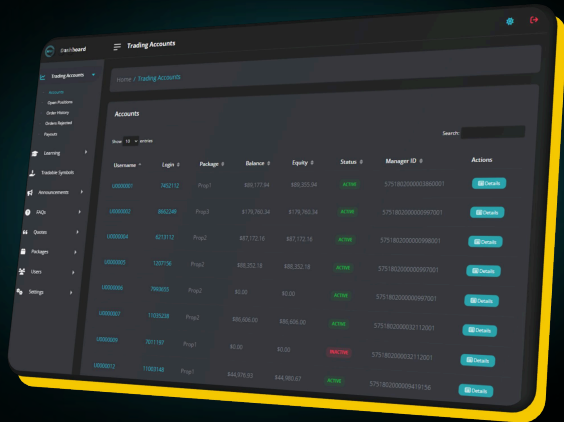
Dashboard

Trading Accounts

Trading Accounts
Accounts
Open Positions
Order History
Orders Rejected
Payouts

Learning
Tradable Symbols
Announcements
FAQs
Quotes
Packages
Users
Settings

Home / Trading Accounts

Accounts

Show 10 entries

Search:

| Username | Login | Package | Balance | Equity | Status | Manager ID | Actions |
|---|---|---|---|---|---|---|---|
| U000001 | 7452112 | Prop1 | $88,177.94 | $86,353.94 | ACTIVE | 5751802000003860001 | Details |
| U000002 | 8662248 | Prop1 | $179,760.34 | $179,760.34 | ACTIVE | 5751802000000997001 | Details |
| U000004 | 8213112 | Prop2 | $87,172.16 | $87,172.16 | ACTIVE | 5751802000000998001 | Details |
| U000005 | 1207156 | Prop2 | $88,352.18 | $88,352.18 | ACTIVE | 5751802000000997001 | Details |
| U000006 | 7993055 | Prop2 | $0.00 | $0.00 | ACTIVE | 5751802000000997001 | Details |
| U000007 | 11055208 | Prop2 | $99,606.00 | $86,608.00 | ACTIVE | 5751802000032112001 | Details |
| U000009 | 7011197 | Prop1 | $0.00 | $0.00 | INACTIVE | 5751802000032112001 | Details |
| U000012 | 11003148 | Prop1 | $44,978.93 | $44,960.67 | ACTIVE | 5751802000009410158 | Details |